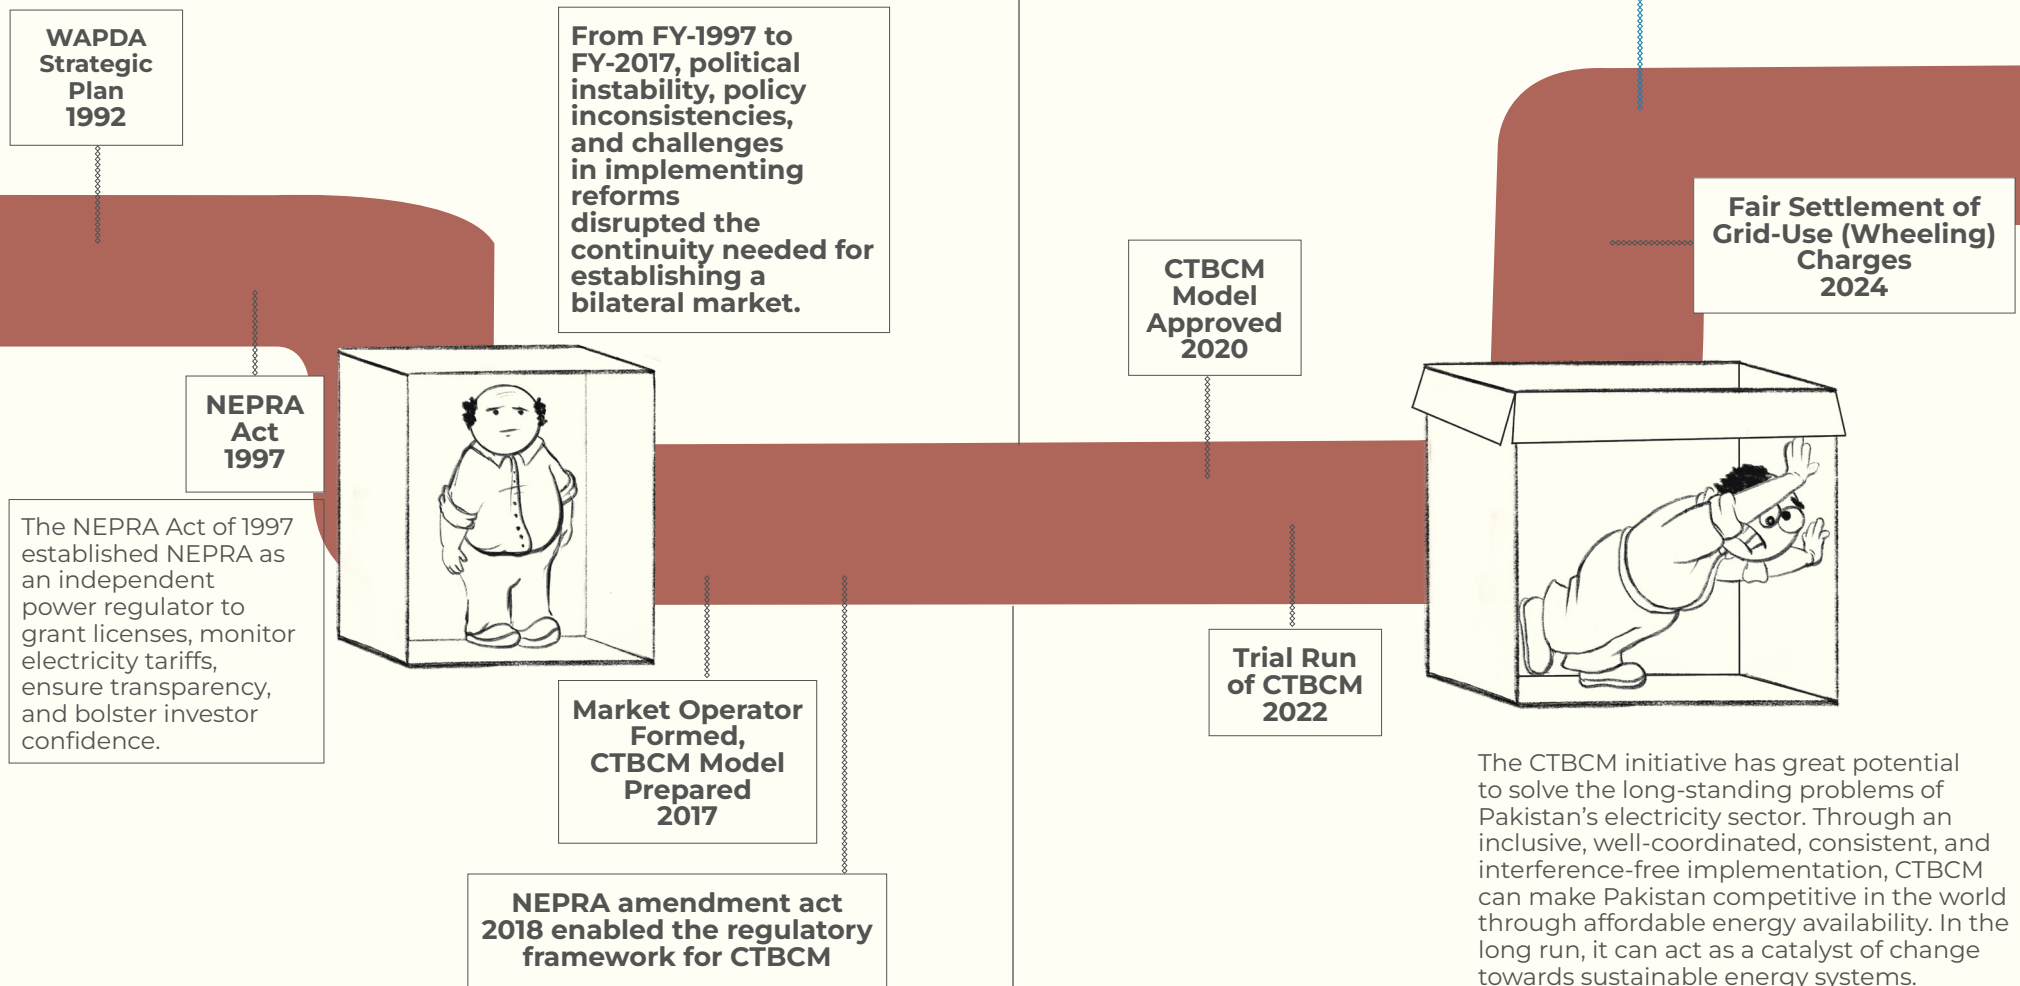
WAPDA Strategic Plan 1992

From FY-1997 to FY-2017, political instability, policy inconsistencies, and challenges in implementing reforms disrupted the continuity needed for establishing a bilateral market.

NEPRA Act 1997

The NEPRA Act of 1997 established NEPRA as an independent power regulator to grant licenses, monitor electricity tariffs, ensure transparency, and bolster investor confidence.

Market Operator Formed, CTBCM Model Prepared 2017

NEPRA amendment act 2018 enabled the regulatory framework for CTBCM

CTBCM Model Approved 2020

Trial Run of CTBCM 2022

Fair Settlement of Grid-Use (Wheeling) Charges 2024

The CTBCM initiative has great potential to solve the long-standing problems of Pakistan's electricity sector. Through an inclusive, well-coordinated, consistent, and interference-free implementation, CTBCM can make Pakistan competitive in the world through affordable energy availability. In the long run, it can act as a catalyst of change towards sustainable energy systems.